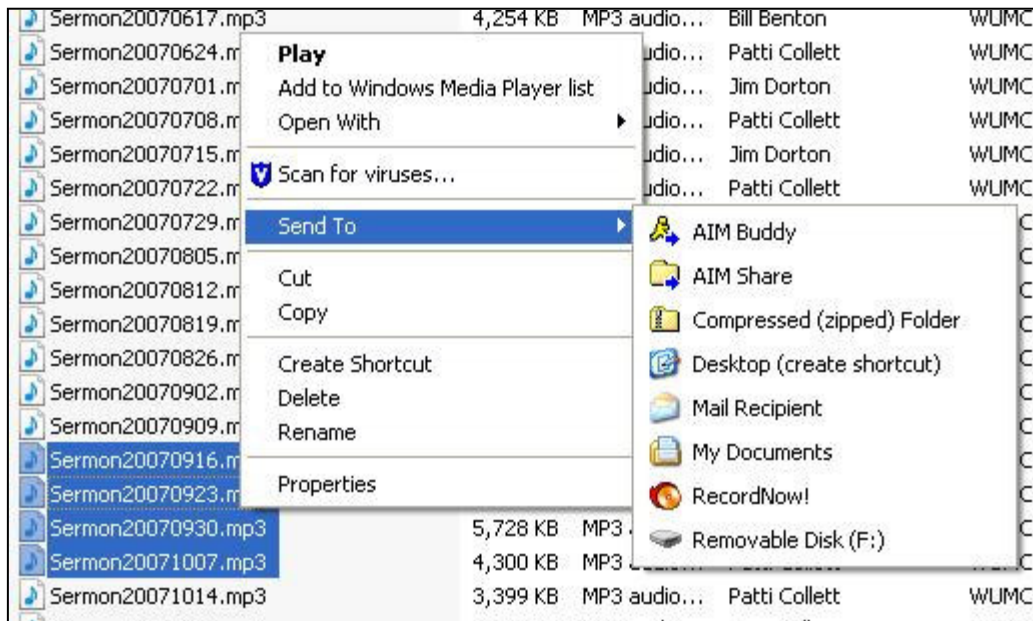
Sermon20070617.mp3 4,254 KB MP3 audio... Bill Benton WUMC
Sermon20070624.m udio... Patti Collett WUMC
Sermon20070701.m udio... Jim Dorton WUMC
Sermon20070708.m udio... Patti Collett WUMC
Sermon20070715.m udio... Jim Dorton WUMC
Sermon20070722.m udio... Patti Collett WUMC
Sermon20070729.m
Sermon20070805.m
Sermon20070812.m
Sermon20070819.m
Sermon20070826.m
Sermon20070902.m
Sermon20070909.m
Sermon20070916.m
Sermon20070923.m
Sermon20070930.mp3 5,728 KB MP3
Sermon20071007.mp3 4,300 KB MP3
Sermon20071014.mp3 3,399 KB MP3 audio... Patti Collett WUMC

Play
Add to Windows Media Player list
Open With
Scan for viruses...
Send To
Cut
Copy
Create Shortcut
Delete
Rename
Properties

AIM Buddy
AIM Share
Compressed (zipped) Folder
Desktop (create shortcut)
Mail Recipient
My Documents
RecordNow!
Removable Disk (F:)